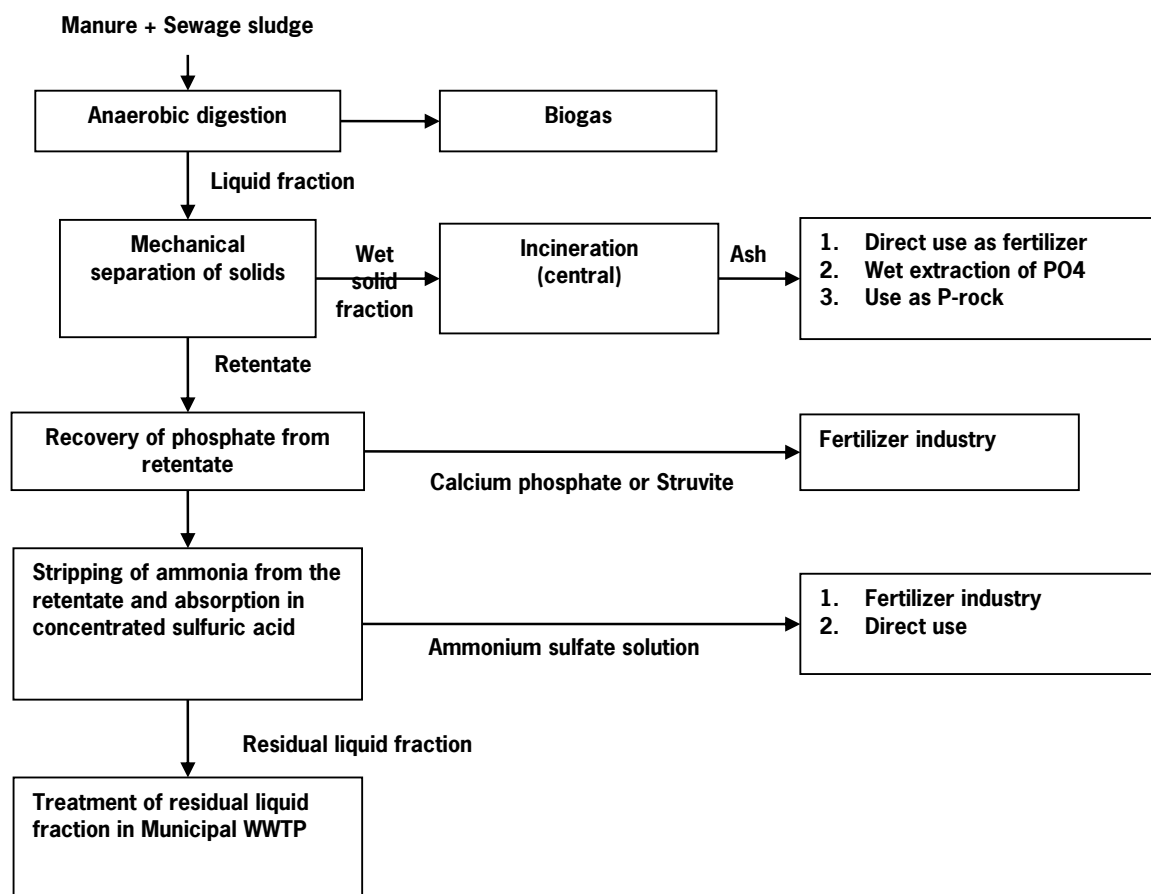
Manure + Sewage sludge

Anaerobic digestion

Biogas

Liquid fraction

Mechanical separation of solids

Wet solid fraction

Incineration (central)

Ash

1. Direct use as fertilizer
2. Wet extraction of PO4
3. Use as P-rock

Retentate

Recovery of phosphate from retentate

Calcium phosphate or Struvite

Fertilizer industry

Stripping of ammonia from the retentate and absorption in concentrated sulfuric acid

Ammonium sulfate solution

1. Fertilizer industry
2. Direct use

Residual liquid fraction

Treatment of residual liquid fraction in Municipal WWTP